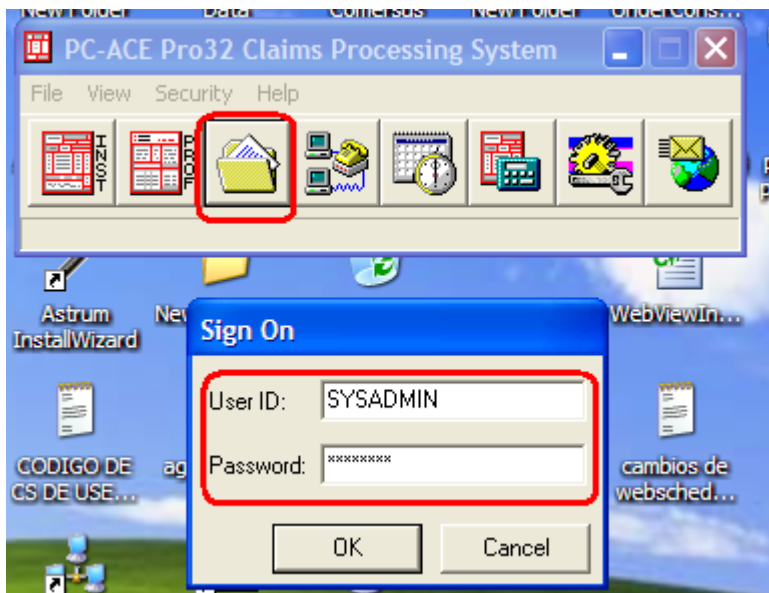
New Folder Data Conversus New Folder UnderCons...

PC-ACE Pro32 Claims Processing System

File View Security Help

INST

PROF

Astrum InstallWizard

Ne

WebViewIn...

Sign On

User ID: SYSADMIN

Password: ********

CODIGO DE CS DE USE...

ag

cambios de websched...

OK

Cancel